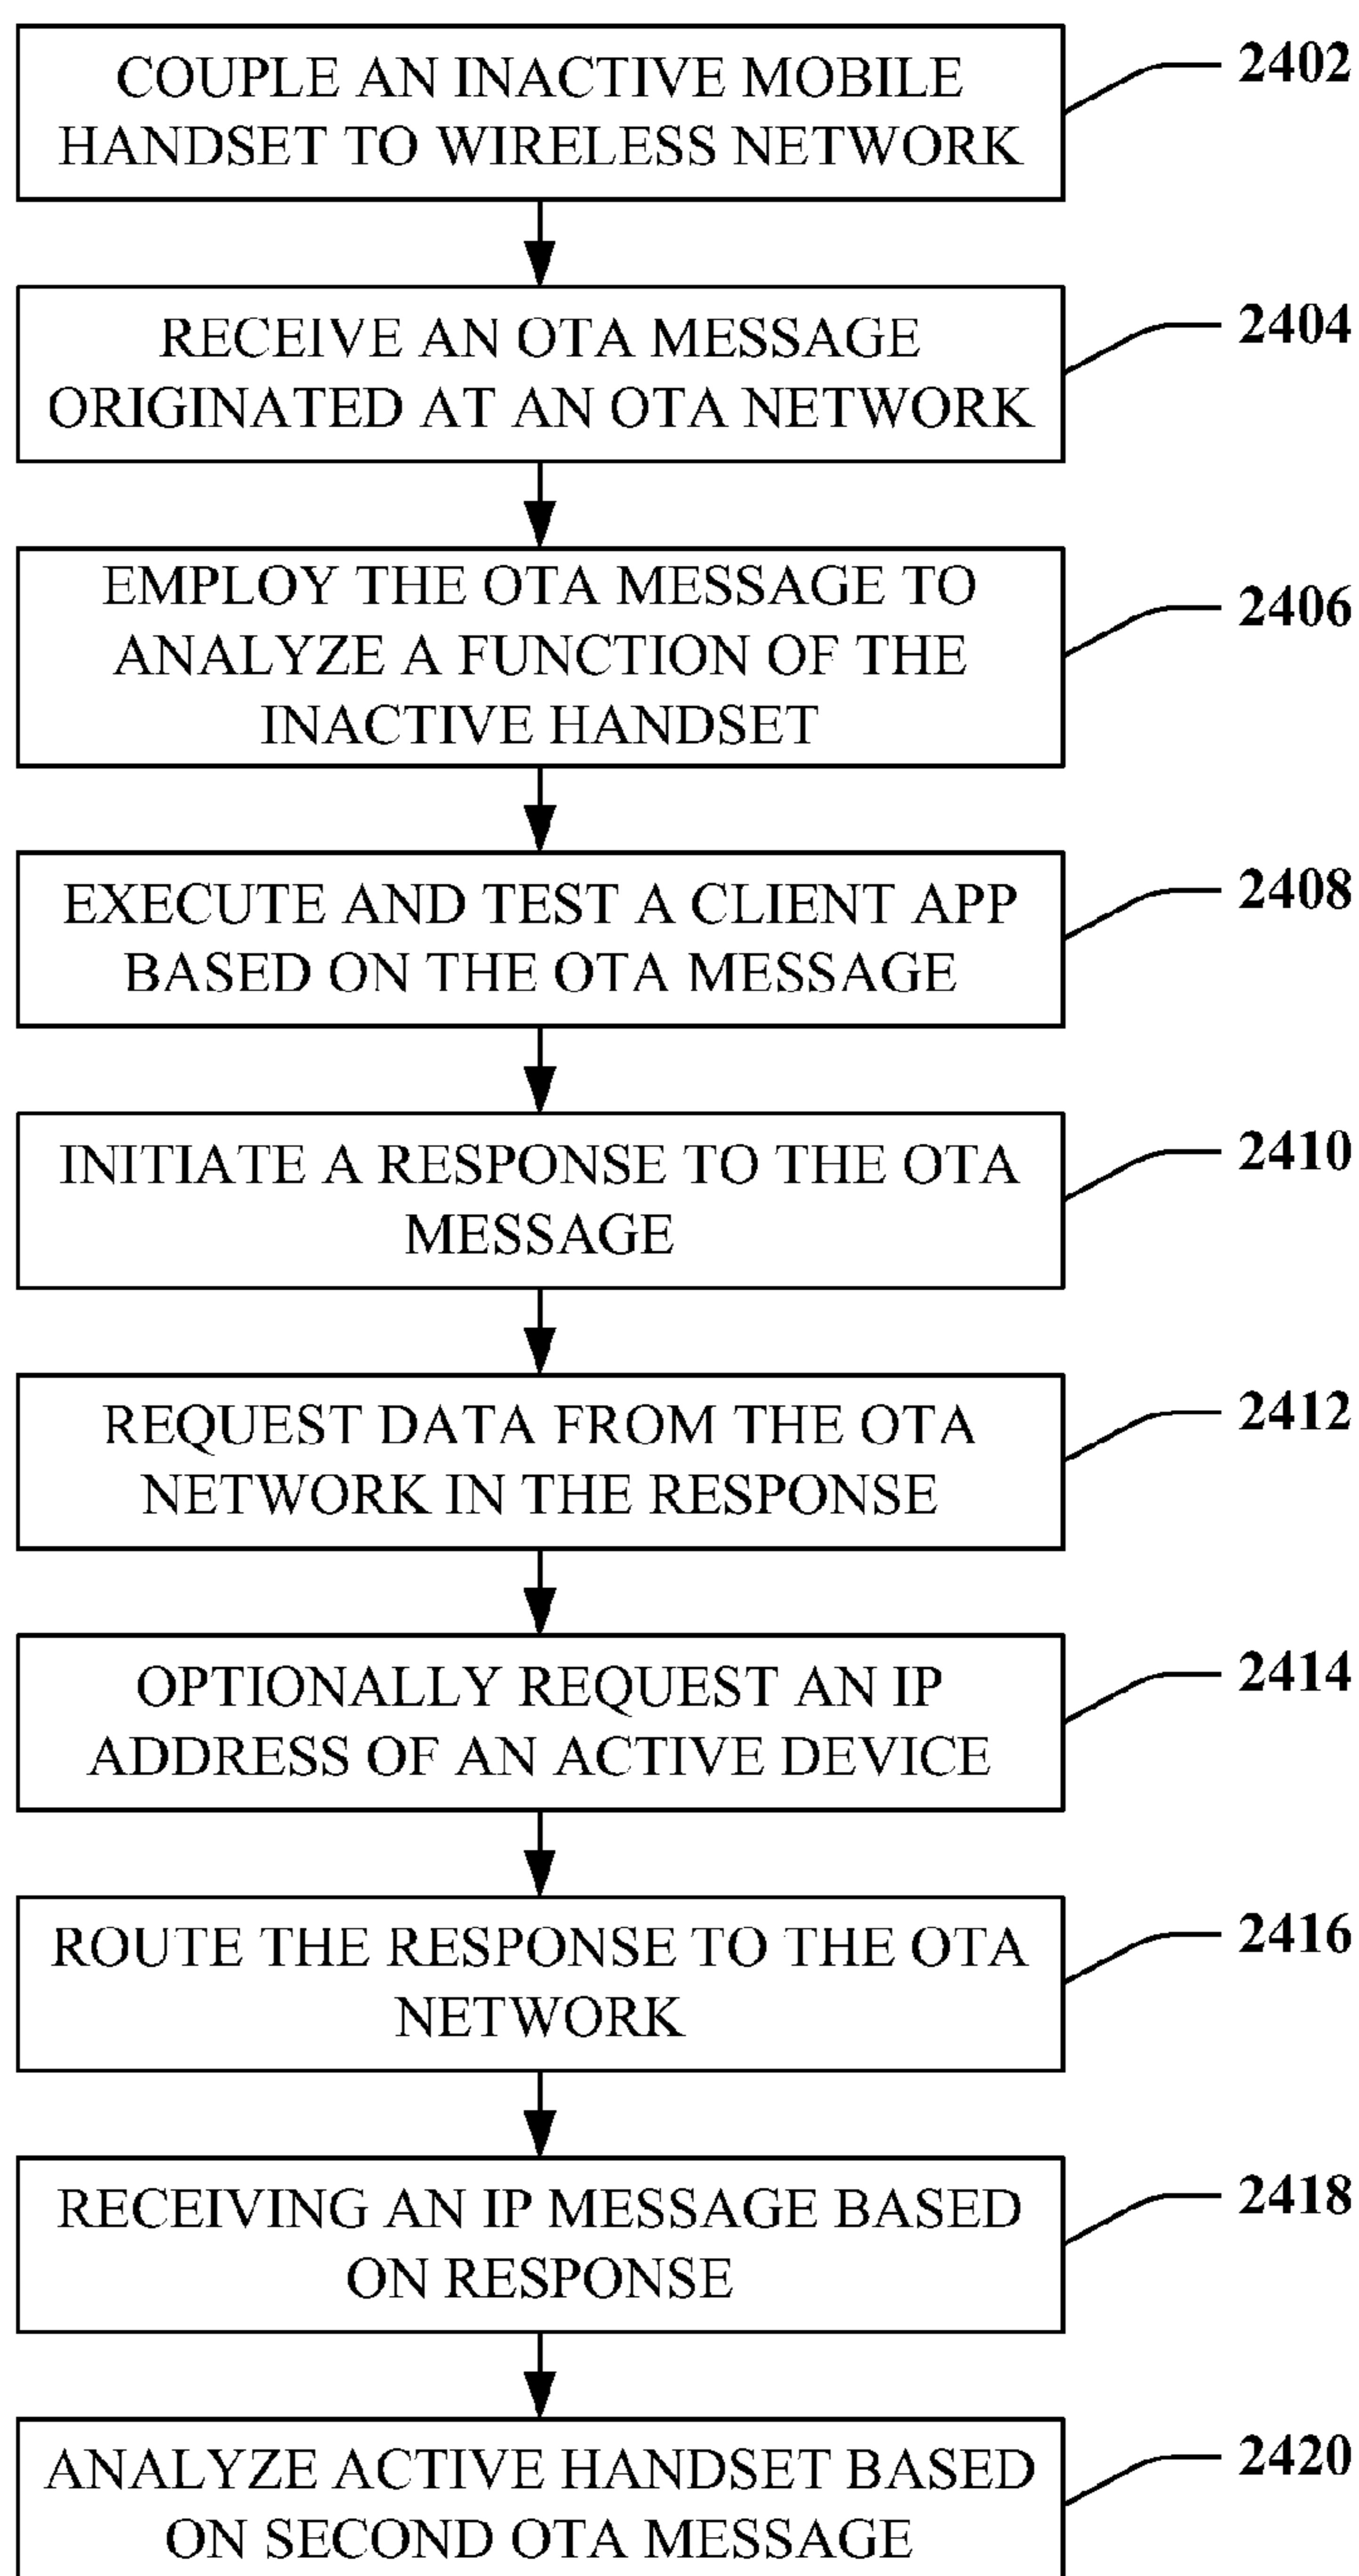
COUPLE AN INACTIVE MOBILE HANDSET TO WIRELESS NETWORK

2402

RECEIVE AN OTA MESSAGE ORIGINATED AT AN OTA NETWORK

2404

EMPLOY THE OTA MESSAGE TO ANALYZE A FUNCTION OF THE INACTIVE HANDSET

2406

EXECUTE AND TEST A CLIENT APP BASED ON THE OTA MESSAGE

2408

INITIATE A RESPONSE TO THE OTA MESSAGE

2410

REQUEST DATA FROM THE OTA NETWORK IN THE RESPONSE

2412

OPTIONALLY REQUEST AN IP ADDRESS OF AN ACTIVE DEVICE

2414

ROUTE THE RESPONSE TO THE OTA NETWORK

2416

RECEIVING AN IP MESSAGE BASED ON RESPONSE

2418

ANALYZE ACTIVE HANDSET BASED ON SECOND OTA MESSAGE

2420